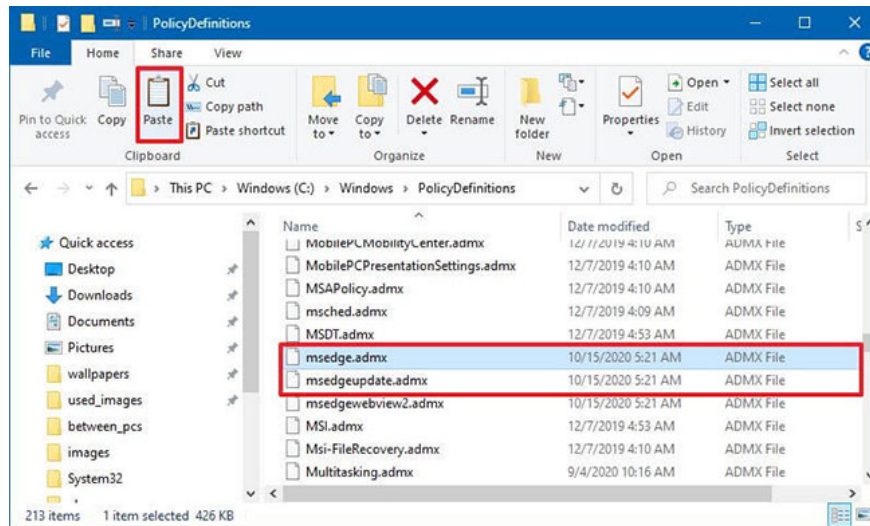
PolicyDefinitions

File Home Share View

Pin to Quick access
Copy
Paste
Cut
Copy path
Paste shortcut
Clipboard

Move to
Copy to
Delete
Rename
Organize

New folder
New

Properties
Open
Edit
History
Open

Select all
Select none
Invert selection
Select

This PC > Windows (C:) > Windows > PolicyDefinitions

Search PolicyDefinitions

Quick access
Desktop
Downloads
Documents
Pictures
wallpapers
used_images
between_pcs
images
System32

| Name | Date modified | Type |
|---|---|---|
| MobilePCMobilityCenter.admx | 12/7/2019 4:10 AM | ADMX File |
| MobilePCPresentationSettings.admx | 12/7/2019 4:10 AM | ADMX File |
| MSAPolicy.admx | 12/7/2019 4:10 AM | ADMX File |
| msched.admx | 12/7/2019 4:09 AM | ADMX File |
| MSDT.admx | 12/7/2019 4:53 AM | ADMX File |
| msedge.admx | 10/15/2020 5:21 AM | ADMX File |
| msedgeupdate.admx | 10/15/2020 5:21 AM | ADMX File |
| msedgewebview2.admx | 10/15/2020 5:21 AM | ADMX File |
| MSI.admx | 12/7/2019 4:53 AM | ADMX File |
| Msi-FileRecovery.admx | 12/7/2019 4:10 AM | ADMX File |
| Multitasking.admx | 9/4/2020 10:16 AM | ADMX File |

213 items 1 item selected 426 KB